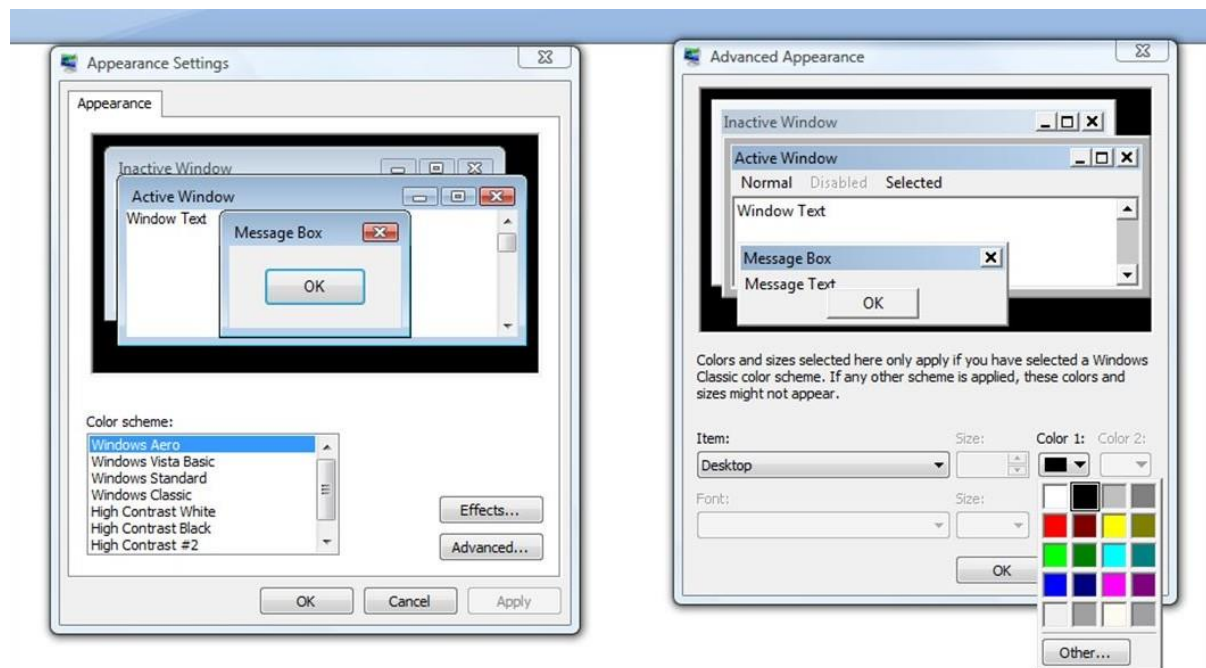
Appearance Settings

Appearance

Inactive Window

Active Window

Window Text

Message Box

OK

Color scheme:

Windows Aero
Windows Vista Basic
Windows Standard
Windows Classic
High Contrast White
High Contrast Black
High Contrast #2

Effects...

Advanced...

OK Cancel Apply

Advanced Appearance

Inactive Window

Active Window

Normal Disabled Selected

Window Text

Message Box

Message Text

OK

Colors and sizes selected here only apply if you have selected a Windows Classic color scheme. If any other scheme is applied, these colors and sizes might not appear.

Item: Size: Color 1: Color 2:

Desktop

Font: Size:

OK

Other...